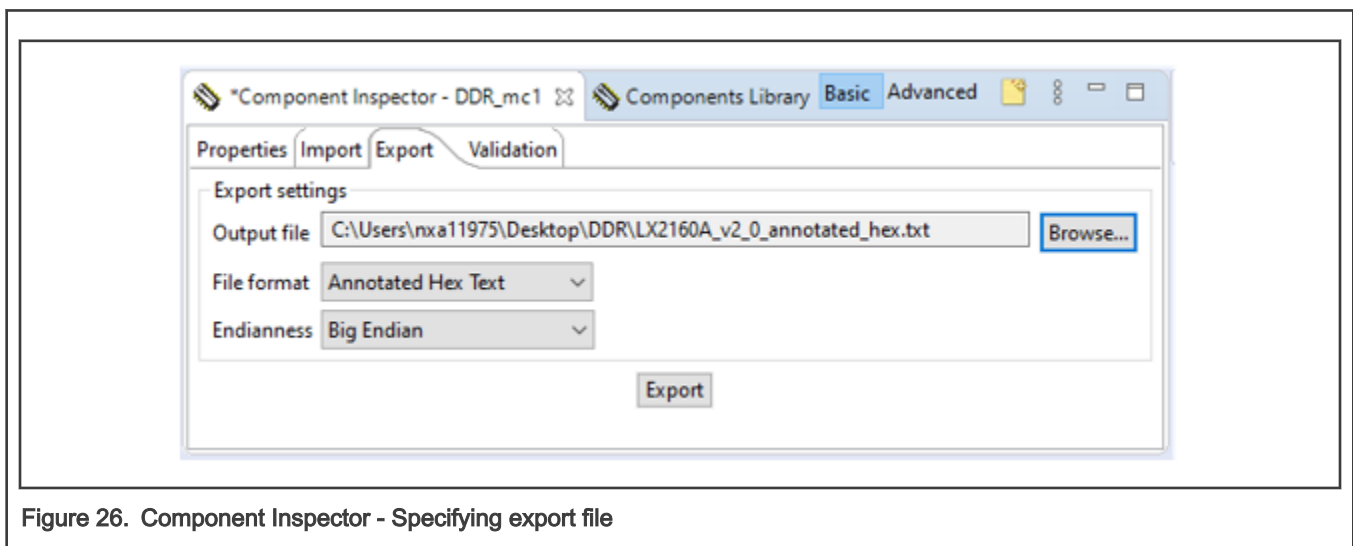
*Component Inspector - DDR_mc1 ☒ Components Library Basic Advanced

Properties Import Export Validation

Export settings

Output file C:\Users\nxa11975\Desktop\DDR\LX2160A_v2_0_annotated_hex.txt Browse...

File format Annotated Hex Text

Endianness Big Endian

Export

Figure 26. Component Inspector - Specifying export file